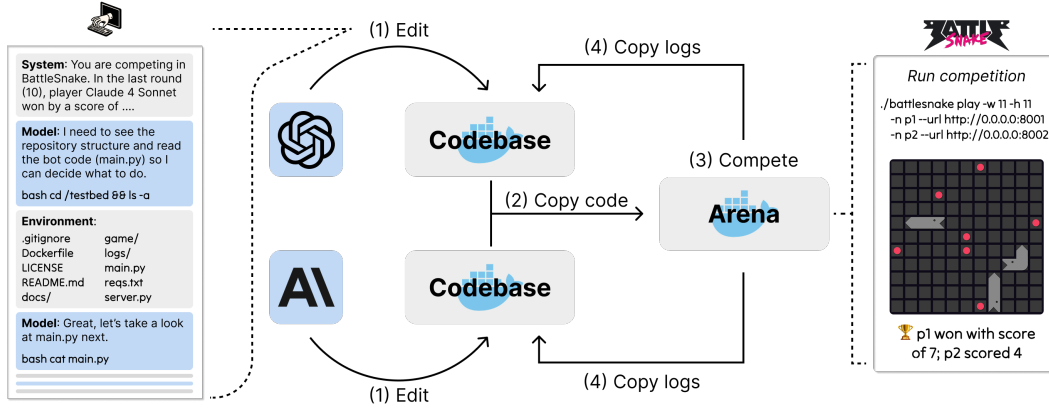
System: You are competing in BattleSnake. In the last round (10), player Claude 4 Sonnet won by a score of ....

Model: I need to see the repository structure and read the bot code (main.py) so I can decide what to do.

bash cd /testbed && ls -a

Environment:

| | |
|---|---|
| .gitignore | game/ |
| Dockerfile | logs/ |
| LICENSE | main.py |
| README.md | reqs.txt |
| docs/ | server.py |

Model: Great, let's take a look at main.py next.

bash cat main.py

(1) Edit

(4) Copy logs

Codebase

(3) Compete

(2) Copy code

Arena

Codebase

(4) Copy logs

(1) Edit

BATTLESNAKE

Run competition

./battlesnake play -w 11 -h 11
-n p1 --url http://0.0.0.0:8001
-n p2 --url http://0.0.0.0:8002

🏆 p1 won with score of 7; p2 scored 4